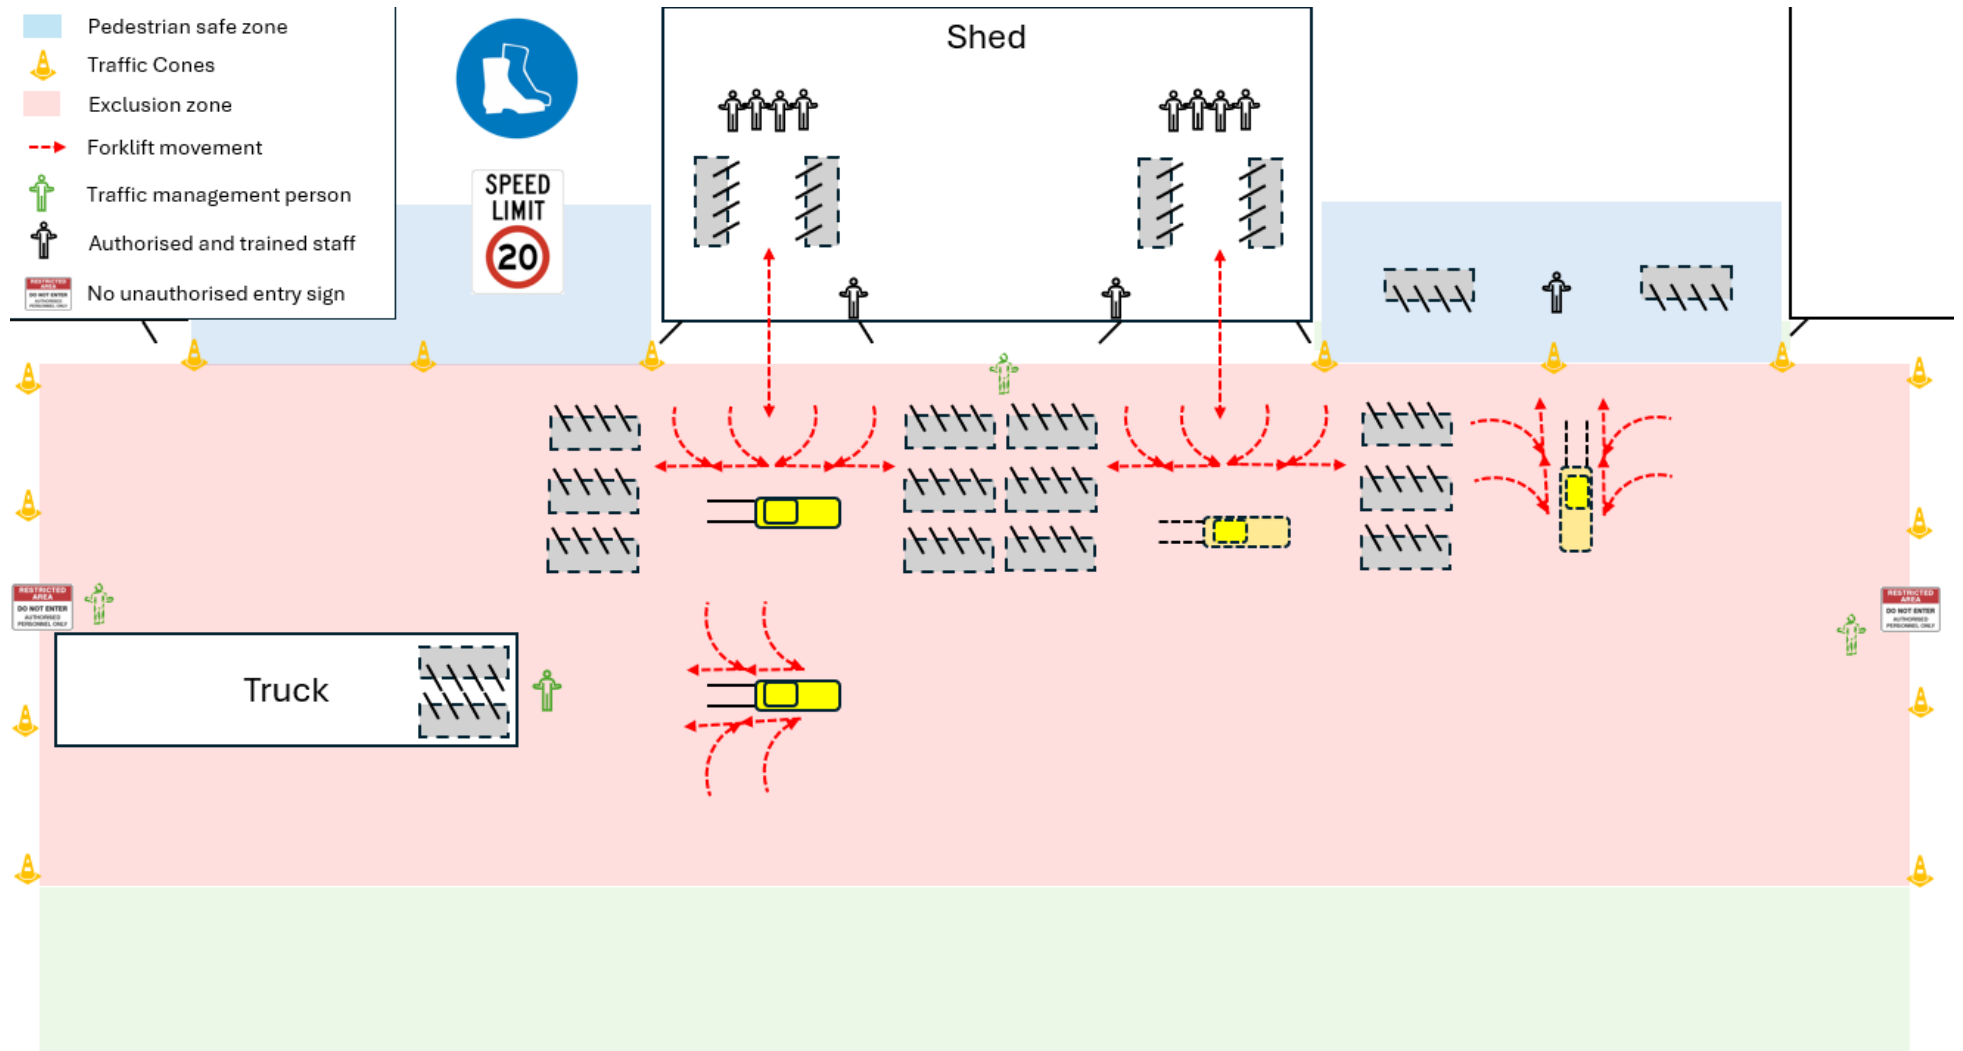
Pedestrian safe zone
Traffic Cones
Exclusion zone
Forklift movement
Traffic management person
Authorised and trained staff
No unauthorised entry sign

SPEED LIMIT 20

Shed

RESTRICTED AREA DO NOT ENTER AUTHORISED PERSONNEL ONLY

Truck

RESTRICTED AREA DO NOT ENTER AUTHORISED PERSONNEL ONLY